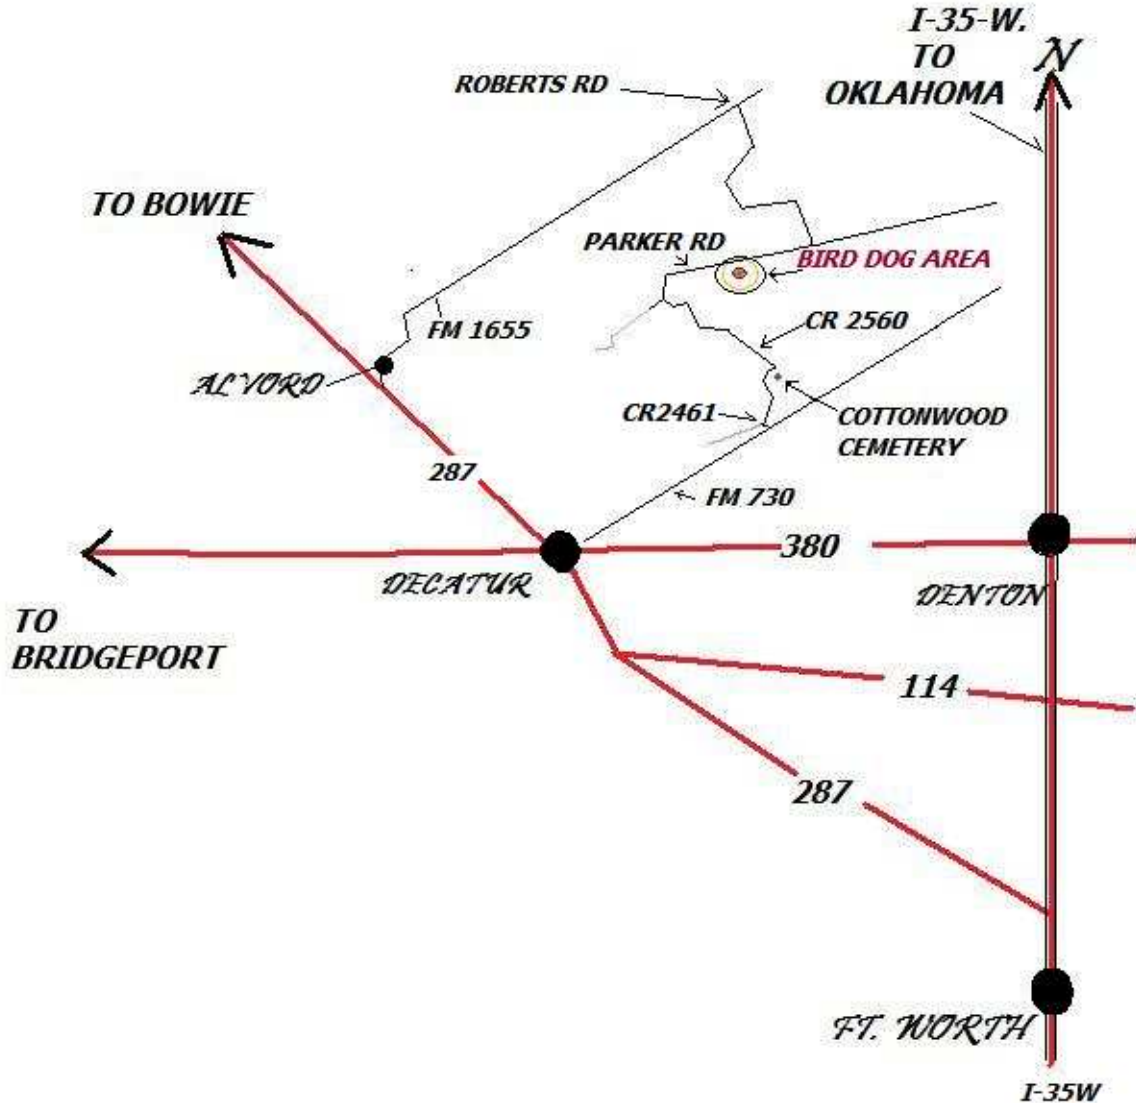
I-35-W. TO OKLAHOMA

N

ROBERTS RD

TO BOWIE

PARKER RD

BIRD DOG AREA

FM 1655

CR 2560

ALVORD

CR2461

COTTONWOOD CEMETERY

287

FM 730

380

DECATUR

DENTON

TO BRIDGEPORT

114

287

FT. WORTH

I-35W